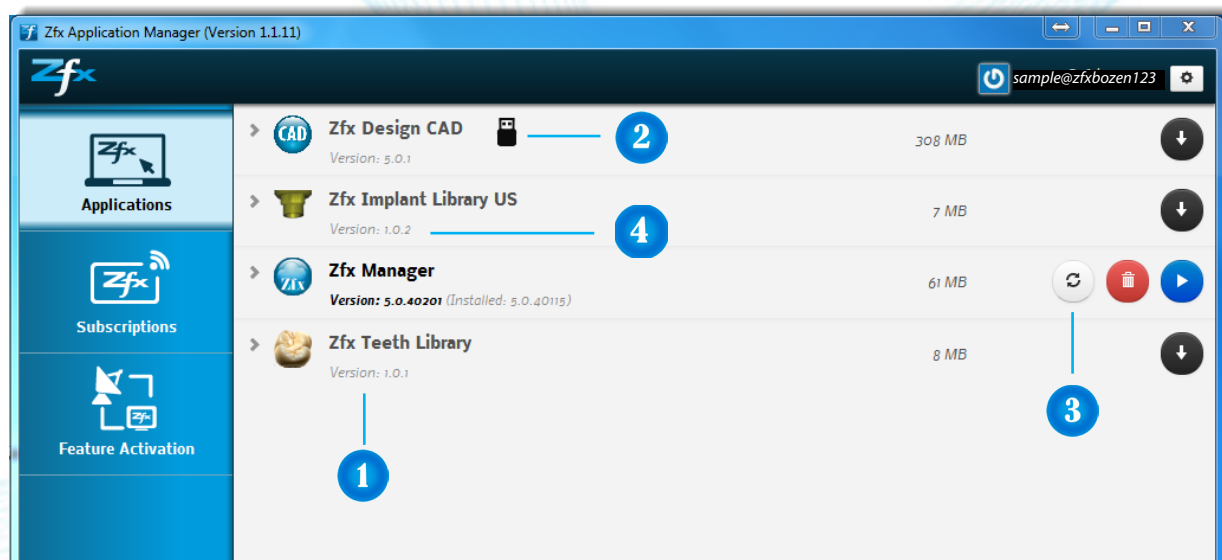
Zfx Application Manager (Version 1.1.11)

Zfx

sample@zfxbozen123

Applications

Subscriptions

Feature Activation

CAD Zfx Design CAD
Version: 5.0.1
308 MB

2

Zfx Implant Library US
Version: 1.0.2
7 MB

4

Zfx Manager
Version: 5.0.40201 (Installed: 5.0.40115)
61 MB

Zfx Teeth Library
Version: 1.0.1
8 MB

3

1